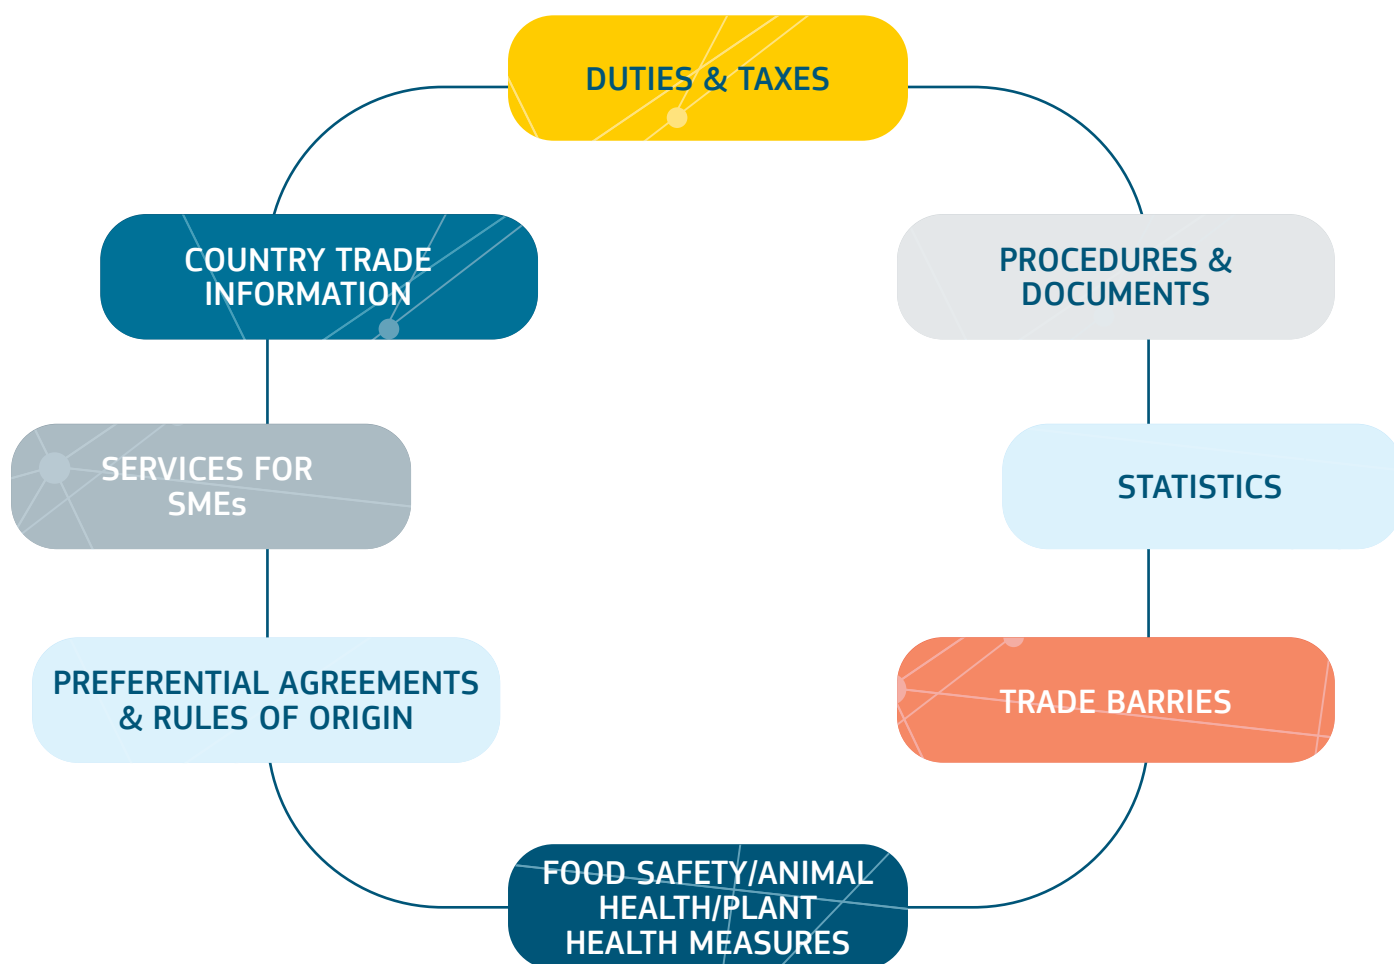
DUTIES & TAXES

COUNTRY TRADE INFORMATION

PROCEDURES & DOCUMENTS

SERVICES FOR SMEs

STATISTICS

PREFERENTIAL AGREEMENTS & RULES OF ORIGIN

TRADE BARRIES

FOOD SAFETY/ANIMAL HEALTH/PLANT HEALTH MEASURES